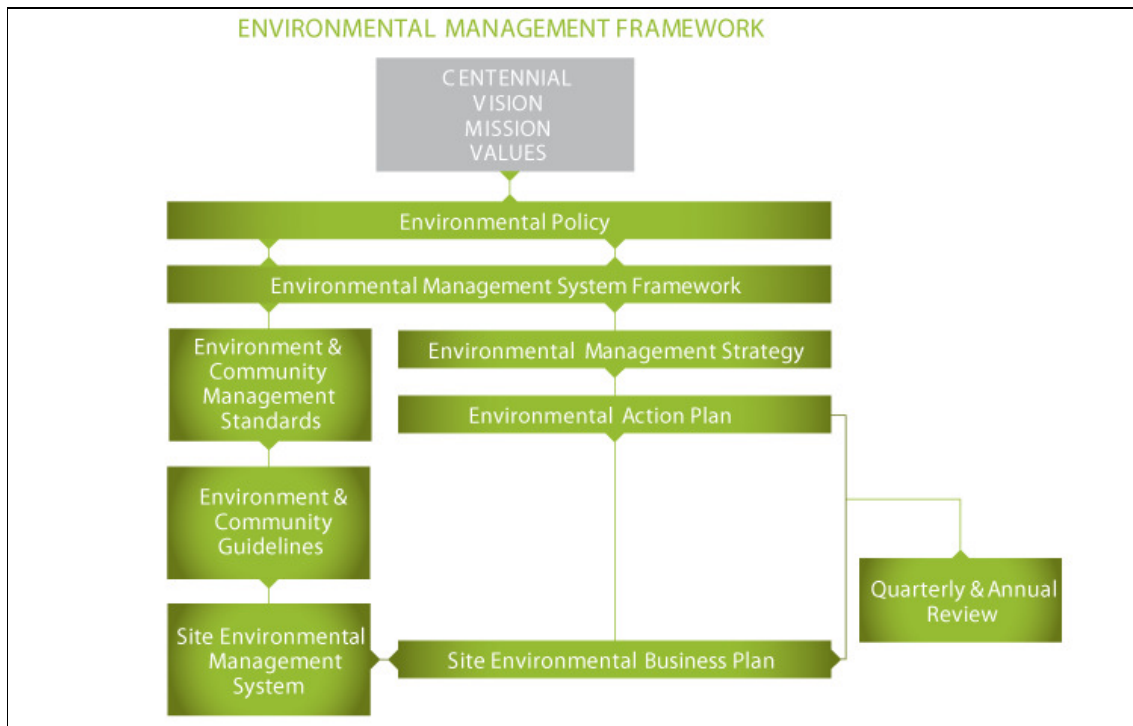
ENVIRONMENTAL MANAGEMENT FRAMEWORK

CENTENNIAL
VISION
MISSION
VALUES

Environmental Policy

Environmental Management System Framework

Environment & Community Management Standards

Environmental Management Strategy

Environmental Action Plan

Environment & Community Guidelines

Quarterly & Annual Review

Site Environmental Management System

Site Environmental Business Plan